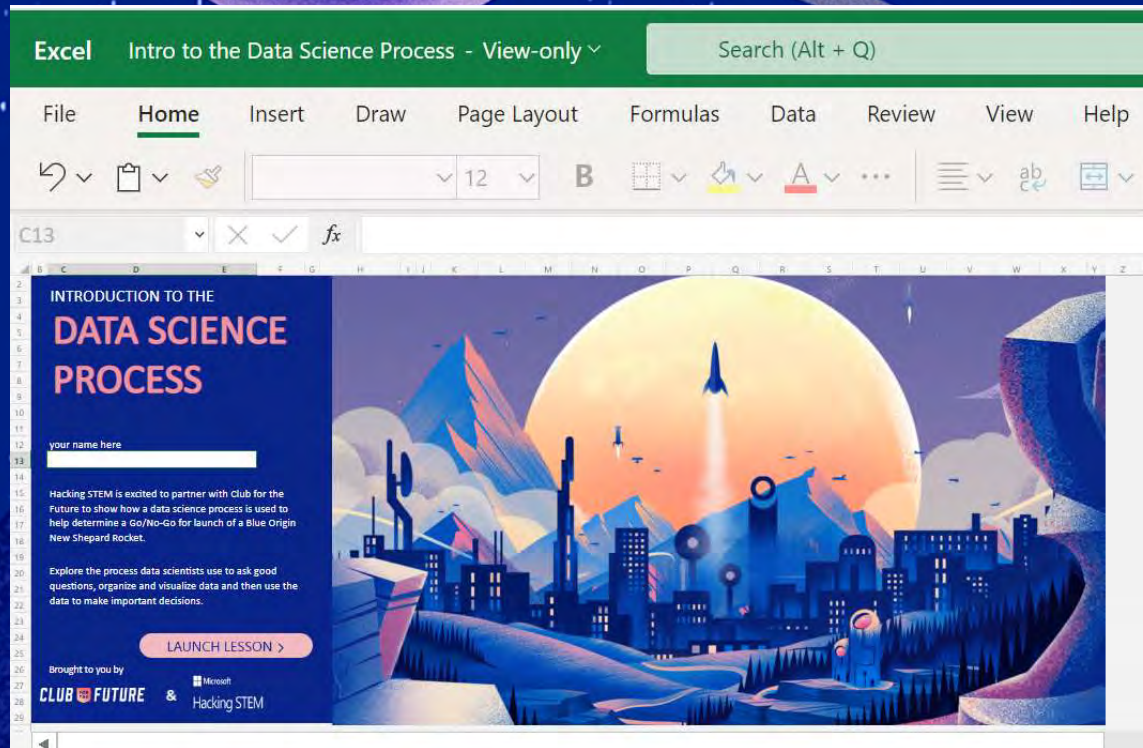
Excel Intro to the Data Science Process - View-only

Search (Alt + Q)

File Home Insert Draw Page Layout Formulas Data Review View Help

12

B

C13

$fx$

B C D E F G H I J K L M N O P Q R S T U V W X Y Z

INTRODUCTION TO THE

DATA SCIENCE PROCESS

your name here

Hacking STEM is excited to partner with Club for the Future to show how a data science process is used to help determine a Go/No-Go for launch of a Blue Origin New Shepard Rocket.

Explore the process data scientists use to ask good questions, organize and visualize data and then use the data to make important decisions.

LAUNCH LESSON >

Brought to you by

CLUB FOR FUTURE & Microsoft Hacking STEM